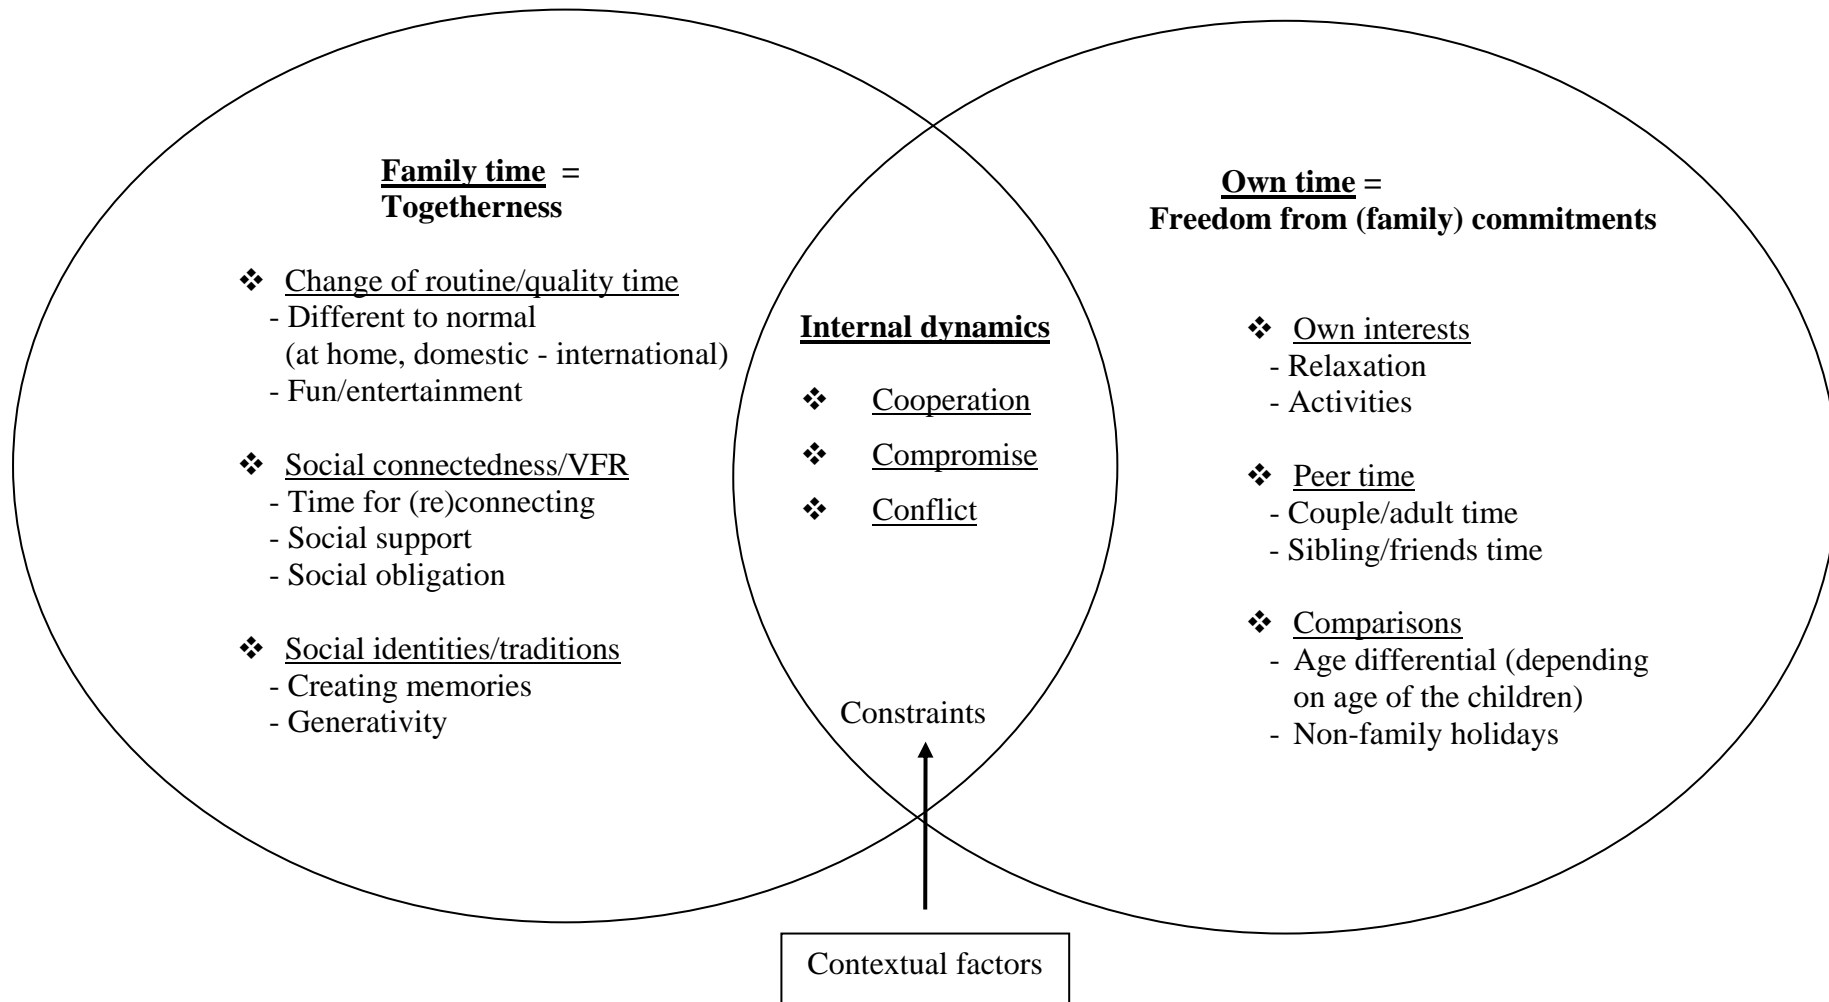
Family time =
Togetherness

❖ Change of routine/quality time
- Different to normal (at home, domestic - international)
- Fun/entertainment

❖ Social connectedness/VFR
- Time for (re)connecting
- Social support
- Social obligation

❖ Social identities/traditions
- Creating memories
- Generativity

Internal dynamics

❖ Cooperation
❖ Compromise
❖ Conflict

Constraints

Own time =
Freedom from (family) commitments

❖ Own interests
- Relaxation
- Activities

❖ Peer time
- Couple/adult time
- Sibling/friends time

❖ Comparisons
- Age differential (depending on age of the children)
- Non-family holidays

Contextual factors